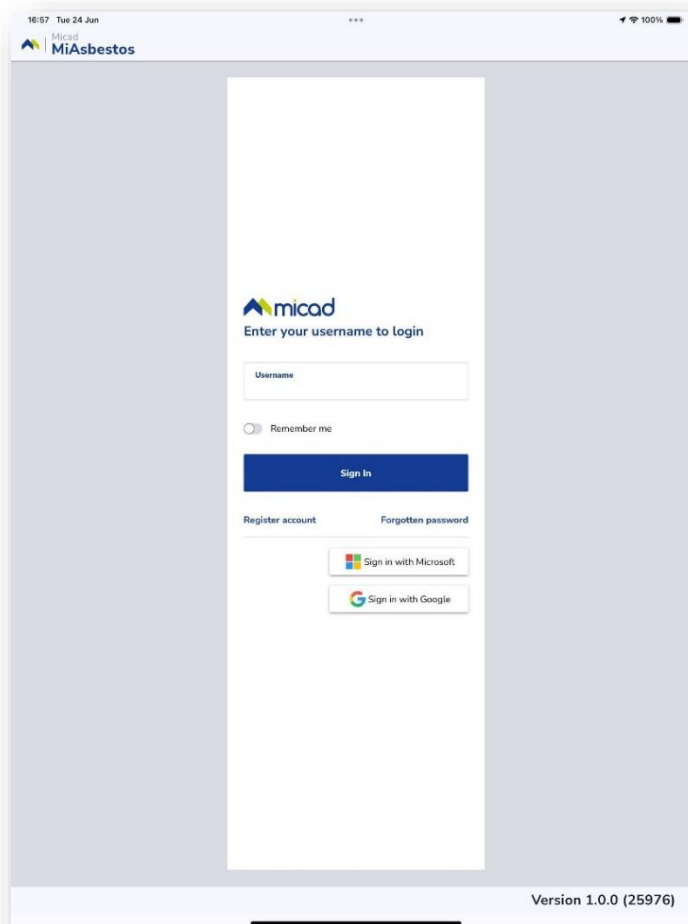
16:57 Tue 24 Jun

100%

Micad
MiAsbestos

micad
Enter your username to login

Username

Remember me

Sign In

Register account

Forgotten password

Sign in with Microsoft

Sign in with Google

Version 1.0.0 (25976)